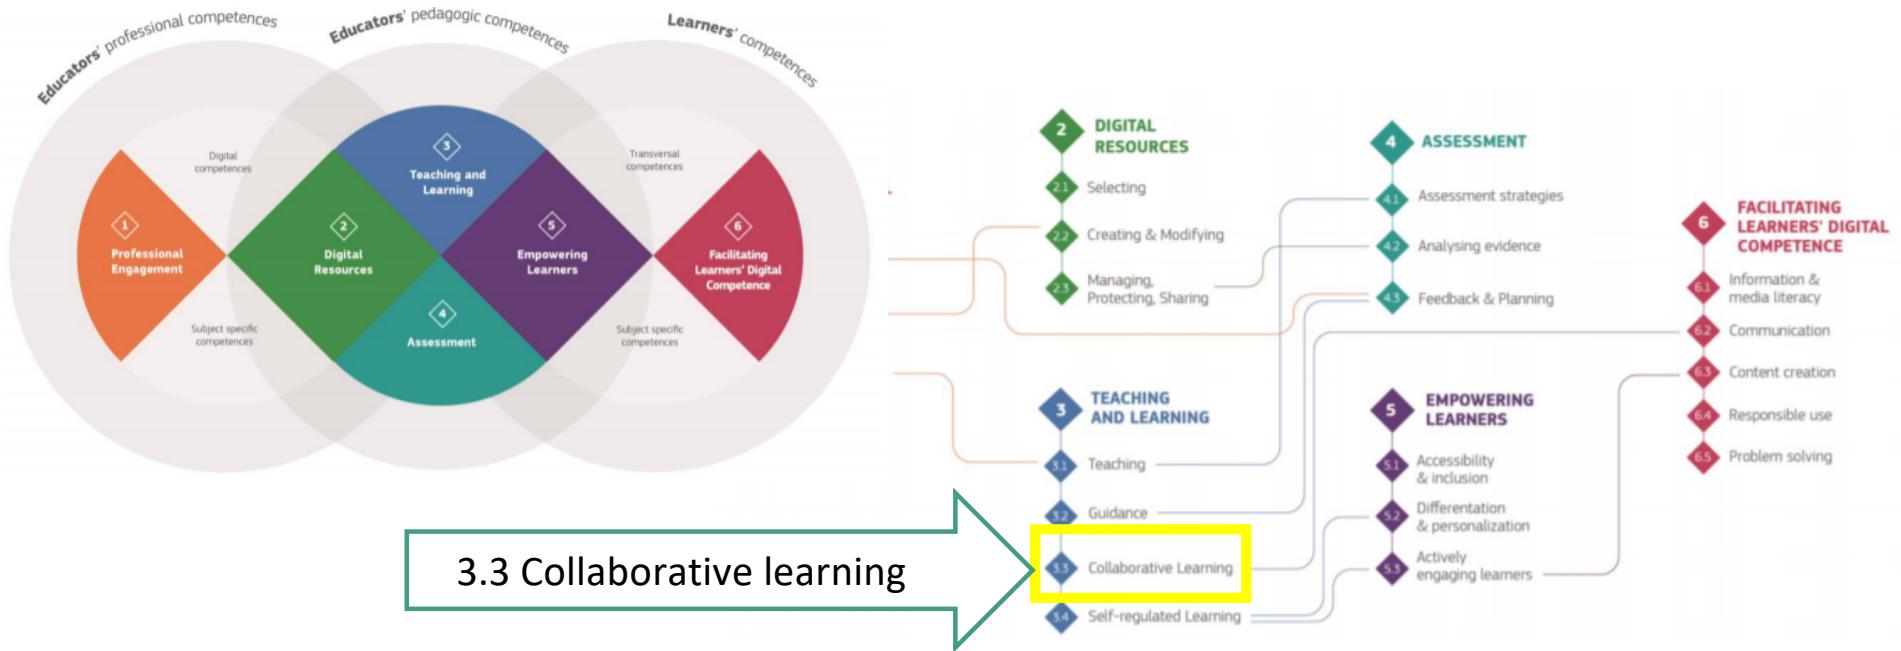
Educators' professional competences

Educators' pedagogic competences

Learners' competences

Digital competences

Transversal competences

1 Professional Engagement

2 Digital Resources

3 Teaching and Learning

4 Assessment

5 Empowering Learners

6 Facilitating Learners' Digital Competence

Subject specific competences

Subject specific competences

2 DIGITAL RESOURCES

2.1 Selecting

2.2 Creating & Modifying

2.3 Managing, Protecting, Sharing

4 ASSESSMENT

4.1 Assessment strategies

4.2 Analysing evidence

4.3 Feedback & Planning

6 FACILITATING LEARNERS' DIGITAL COMPETENCE

6.1 Information & media literacy

6.2 Communication

6.3 Content creation

6.4 Responsible use

6.5 Problem solving

3 TEACHING AND LEARNING

3.1 Teaching

3.2 Guidance

3.3 Collaborative Learning

3.4 Self-regulated Learning

5 EMPOWERING LEARNERS

5.1 Accessibility & inclusion

5.2 Differentiation & personalization

5.3 Actively engaging learners

3.3 Collaborative learning